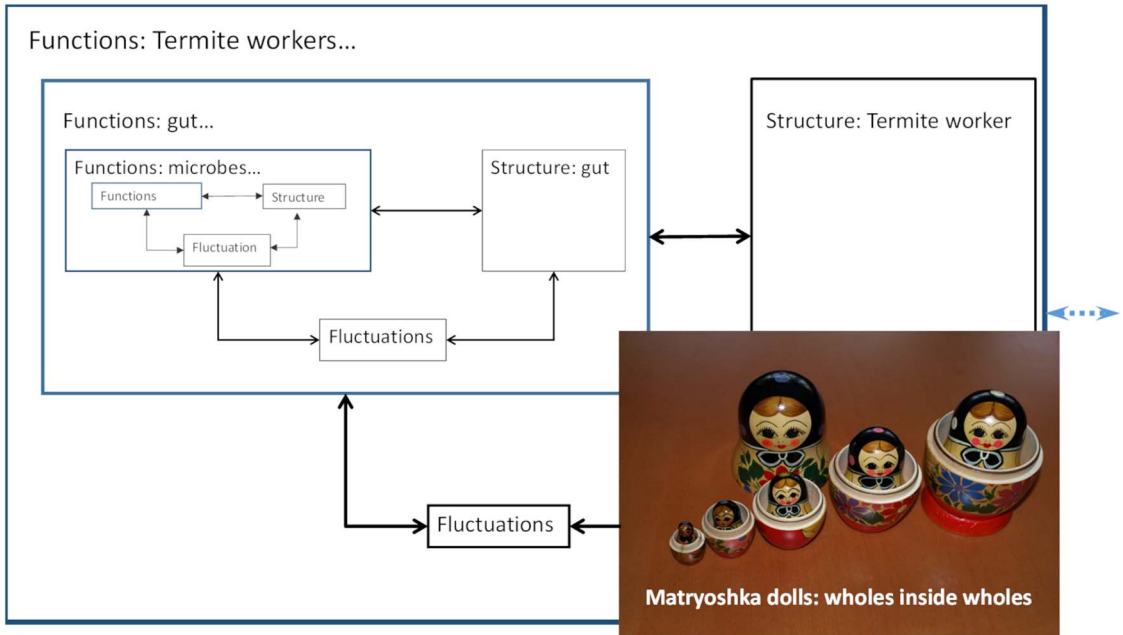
Functions: Termite workers…

Functions: gut…

Functions: microbes…

Functions

Structure

Fluctuation

Structure: gut

Fluctuations

Structure: Termite worker

Fluctuations

Matryoshka dolls: wholes inside wholes